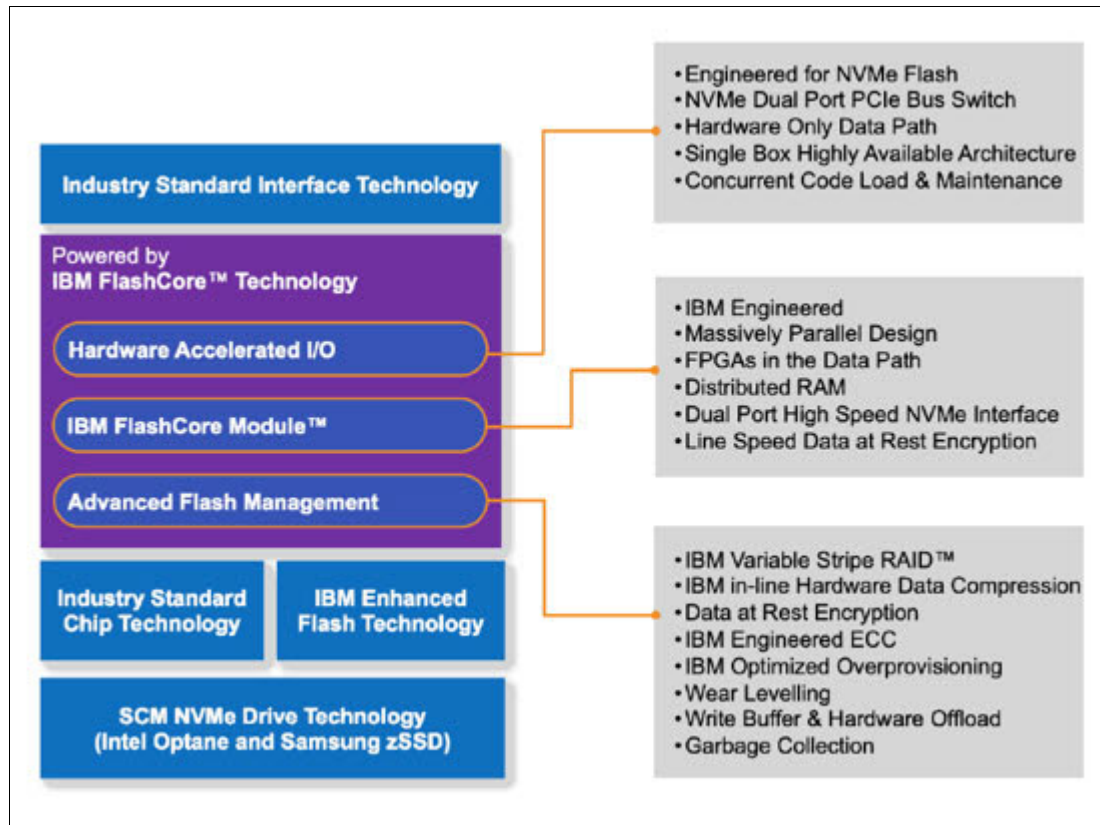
Industry Standard Interface Technology

Powered by
IBM FlashCore™ Technology

Hardware Accelerated I/O

IBM FlashCore Module™

Advanced Flash Management

Industry Standard Chip Technology

IBM Enhanced Flash Technology

SCM NVMe Drive Technology (Intel Optane and Samsung zSSD)

• Engineered for NVMe Flash
• NVMe Dual Port PCIe Bus Switch
• Hardware Only Data Path
• Single Box Highly Available Architecture
• Concurrent Code Load & Maintenance

• IBM Engineered
• Massively Parallel Design
• FPGAs in the Data Path
• Distributed RAM
• Dual Port High Speed NVMe Interface
• Line Speed Data at Rest Encryption

• IBM Variable Stripe RAID™
• IBM in-line Hardware Data Compression
• Data at Rest Encryption
• IBM Engineered ECC
• IBM Optimized Overprovisioning
• Wear Levelling
• Write Buffer & Hardware Offload
• Garbage Collection